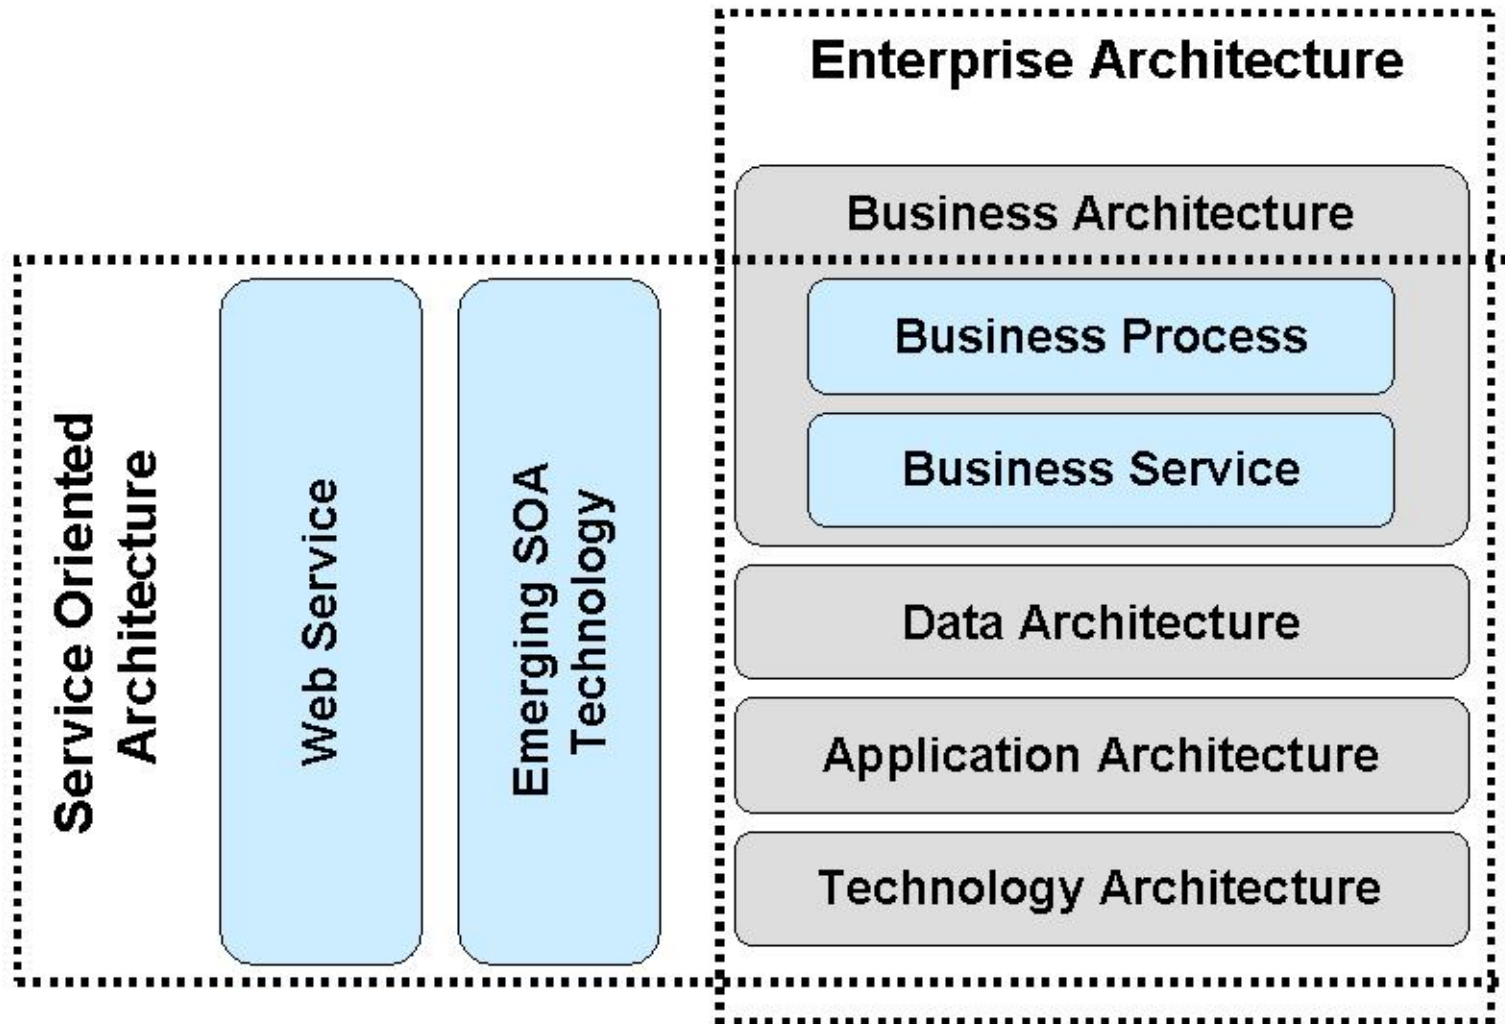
Enterprise Architecture

Business Architecture

Business Process

Business Service

Data Architecture

Application Architecture

Technology Architecture

Service Oriented Architecture

Web Service

Emerging SOA Technology